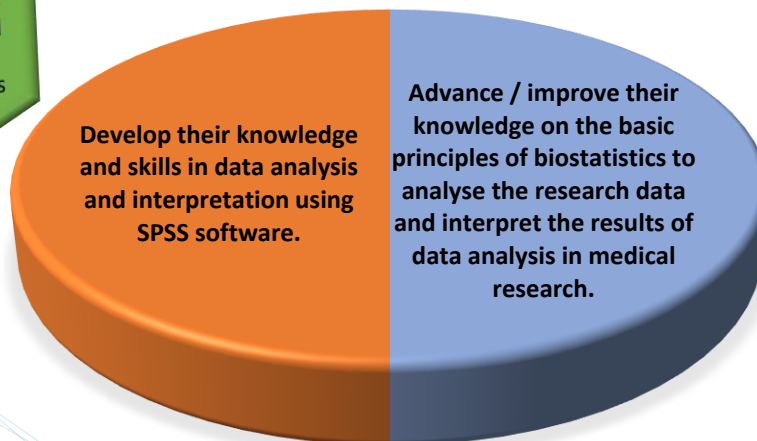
Develop their knowledge and skills in data analysis and interpretation using SPSS software.

Advance / improve their knowledge on the basic principles of biostatistics to analyse the research data and interpret the results of data analysis in medical research.